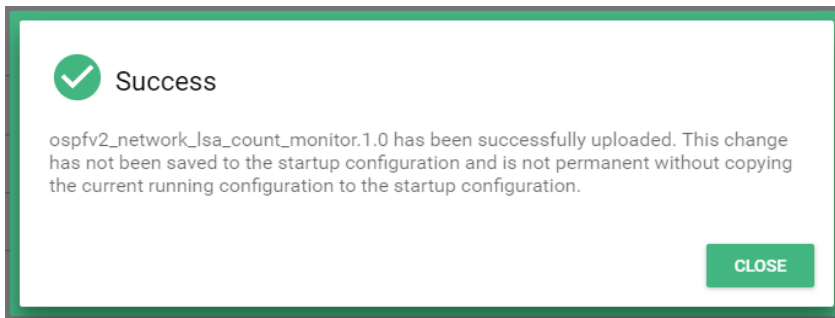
Success

ospfv2_network_lsa_count_monitor.1.0 has been successfully uploaded. This change has not been saved to the startup configuration and is not permanent without copying the current running configuration to the startup configuration.

CLOSE